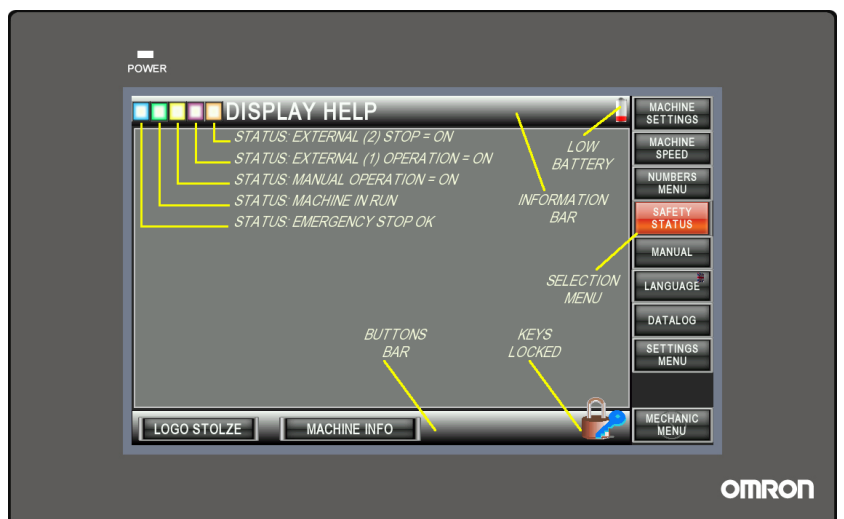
POWER

DISPLAY HELP

STATUS: EXTERNAL (2) STOP = ON
STATUS: EXTERNAL (1) OPERATION = ON
STATUS: MANUAL OPERATION = ON
STATUS: MACHINE IN RUN
STATUS: EMERGENCY STOP OK

LOW BATTERY

INFORMATION BAR

SELECTION MENU

BUTTONS BAR

KEYS LOCKED

MACHINE SETTINGS
MACHINE SPEED
NUMBERS MENU
SAFETY STATUS
MANUAL
LANGUAGE
DATALOG
SETTINGS MENU
MECHANIC MENU

LOGO STOLZE
MACHINE INFO

OMRON